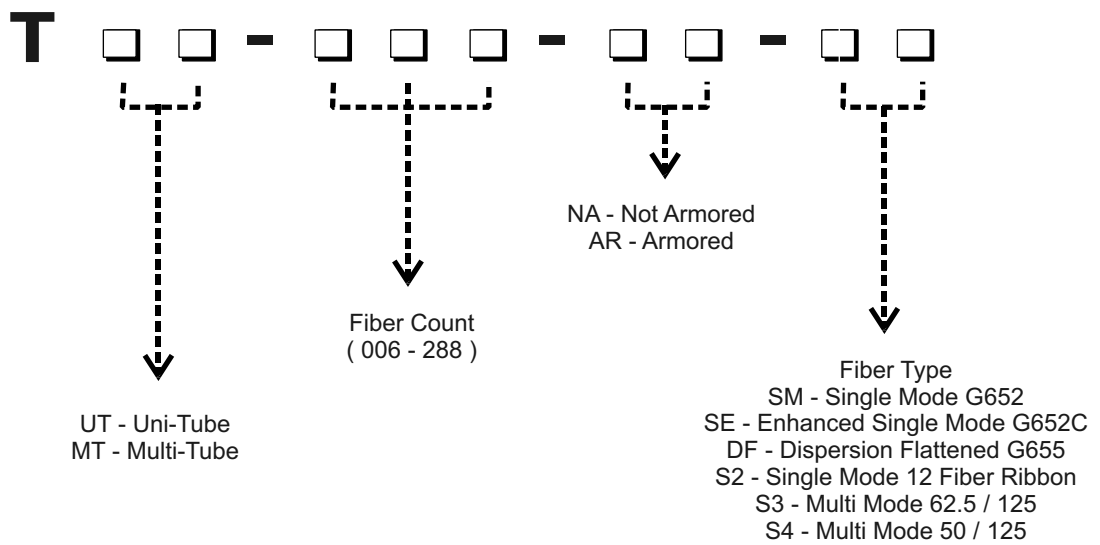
T ☐☐ - ☐☐☐ - ☐☐ - ☐☐

NA - Not Armored
AR - Armored

Fiber Count
( 006 - 288 )

UT - Uni-Tube
MT - Multi-Tube

Fiber Type
SM - Single Mode G652
SE - Enhanced Single Mode G652C
DF - Dispersion Flattened G655
S2 - Single Mode 12 Fiber Ribbon
S3 - Multi Mode 62.5 / 125
S4 - Multi Mode 50 / 125